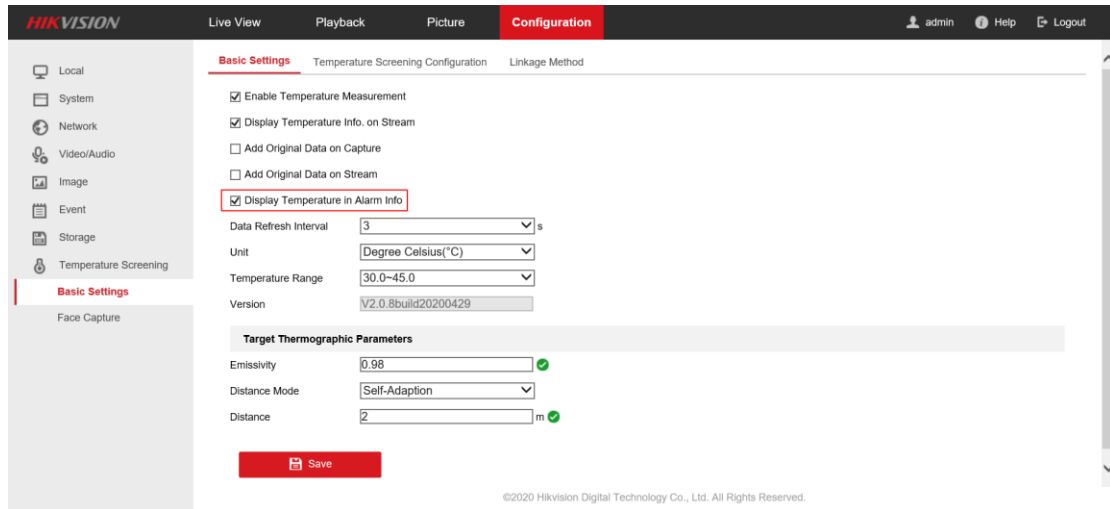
HIKVISION

Live View
Playback
Picture
Configuration

admin
Help
Logout

Local
System
Network
Video/Audio
Image
Event
Storage
Temperature Screening
Basic Settings
Face Capture

Basic Settings
Temperature Screening Configuration
Linkage Method

☑ Enable Temperature Measurement
☑ Display Temperature Info. on Stream
☐ Add Original Data on Capture
☐ Add Original Data on Stream
☑ Display Temperature in Alarm Info

| Data Refresh Interval | 3 s |
|---|---|
| Unit | Degree Celsius(°C) |
| Temperature Range | 30.0~45.0 |
| Version | V2.0.8build20200429 |

Target Thermographic Parameters

| Emissivity | 0.98 |
|---|---|
| Distance Mode | Self-Adaption |
| Distance | 2 m |

Save

©2020 Hikvision Digital Technology Co., Ltd. All Rights Reserved.